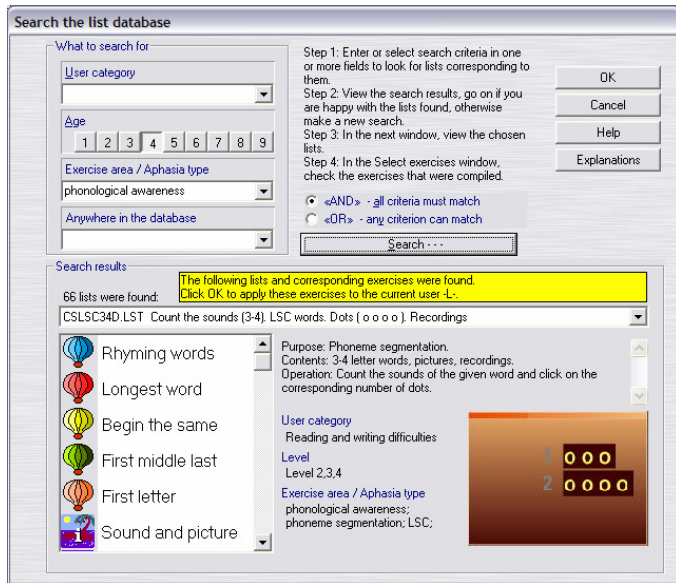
Search the list database

What to search for

User category

Age

| 1 | 2 | 3 | 4 | 5 | 6 | 7 | 8 | 9 |
|---|---|---|---|---|---|---|---|---|

Exercise area / Aphasia type

phonological awareness

Anywhere in the database

Step 1: Enter or select search criteria in one or more fields to look for lists corresponding to them.
Step 2: View the search results, go on if you are happy with the lists found, otherwise make a new search.
Step 3: In the next window, view the chosen lists.
Step 4: In the Select exercises window, check the exercises that were compiled.

«AND» - all criteria must match

«OR» - any criterion can match

Search ···

OK

Cancel

Help

Explanations

Search results

66 lists were found:

The following lists and corresponding exercises were found.
Click OK to apply these exercises to the current user -L-.

CSLSC34D.LST Count the sounds (3-4). LSC words. Dots ( o o o o ). Recordings

Rhyming words

Longest word

Begin the same

First middle last

First letter

Sound and picture

Purpose: Phoneme segmentation.
Contents: 3-4 letter words, pictures, recordings.
Operation: Count the sounds of the given word and click on the corresponding number of dots.

User category

Reading and writing difficulties

Level

Level 2,3,4

Exercise area / Aphasia type

phonological awareness;
phoneme segmentation; LSC;

1 o o o

2 o o o o